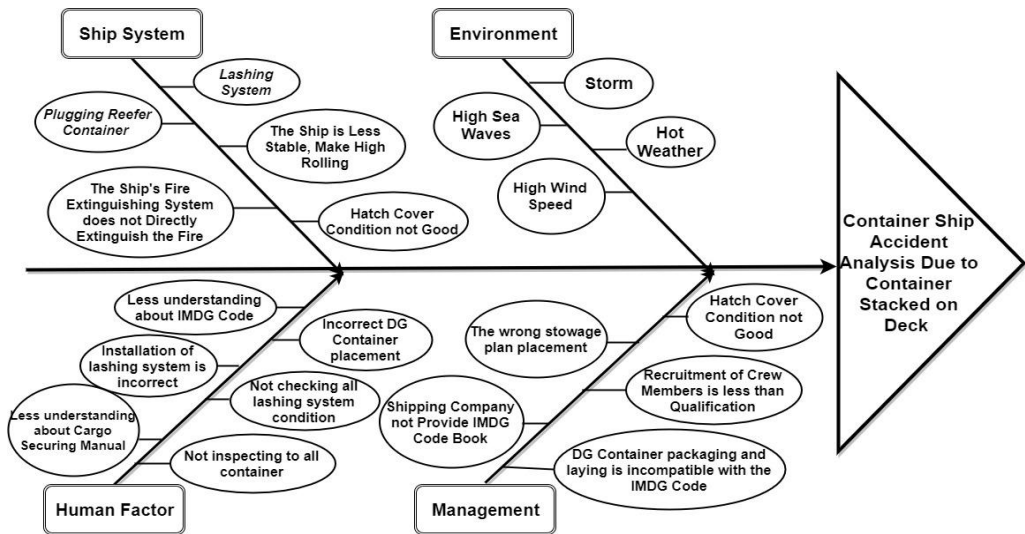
Ship System

Lashing System

Plugging Reefer Container

The Ship is Less Stable, Make High Rolling

The Ship's Fire Extinguishing System does not Directly Extinguish the Fire

Hatch Cover Condition not Good

Environment

Storm

High Sea Waves

Hot Weather

High Wind Speed

Container Ship Accident Analysis Due to Container Stacked on Deck

Less understanding about IMDG Code

Incorrect DG Container placement

Installation of lashing system is incorrect

Not checking all lashing system condition

Less understanding about Cargo Securing Manual

Not inspecting to all container

Human Factor

Hatch Cover Condition not Good

The wrong stowage plan placement

Recruitment of Crew Members is less than Qualification

Shipping Company not Provide IMDG Code Book

DG Container packaging and laying is incompatible with the IMDG Code

Management